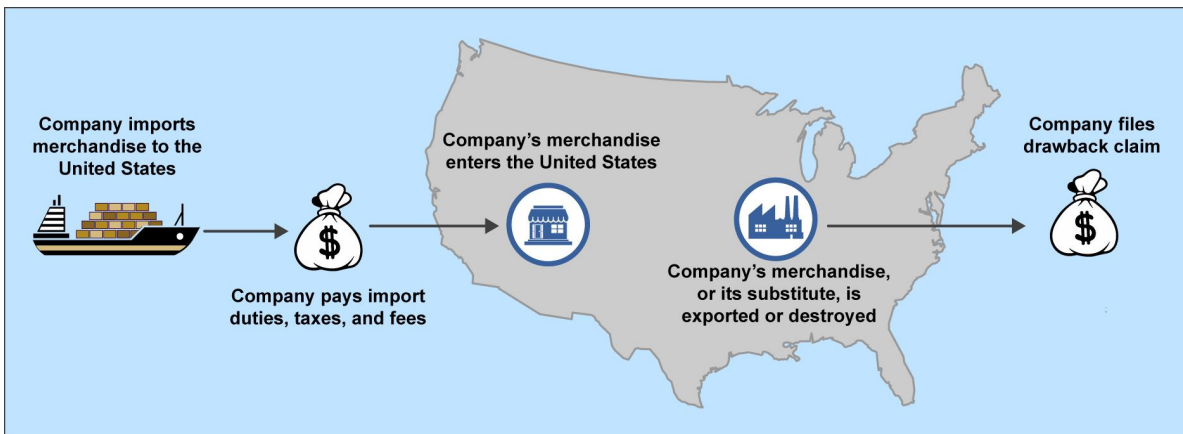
Company imports merchandise to the United States

$

Company pays import duties, taxes, and fees

Company's merchandise enters the United States

Company's merchandise, or its substitute, is exported or destroyed

Company files drawback claim

$